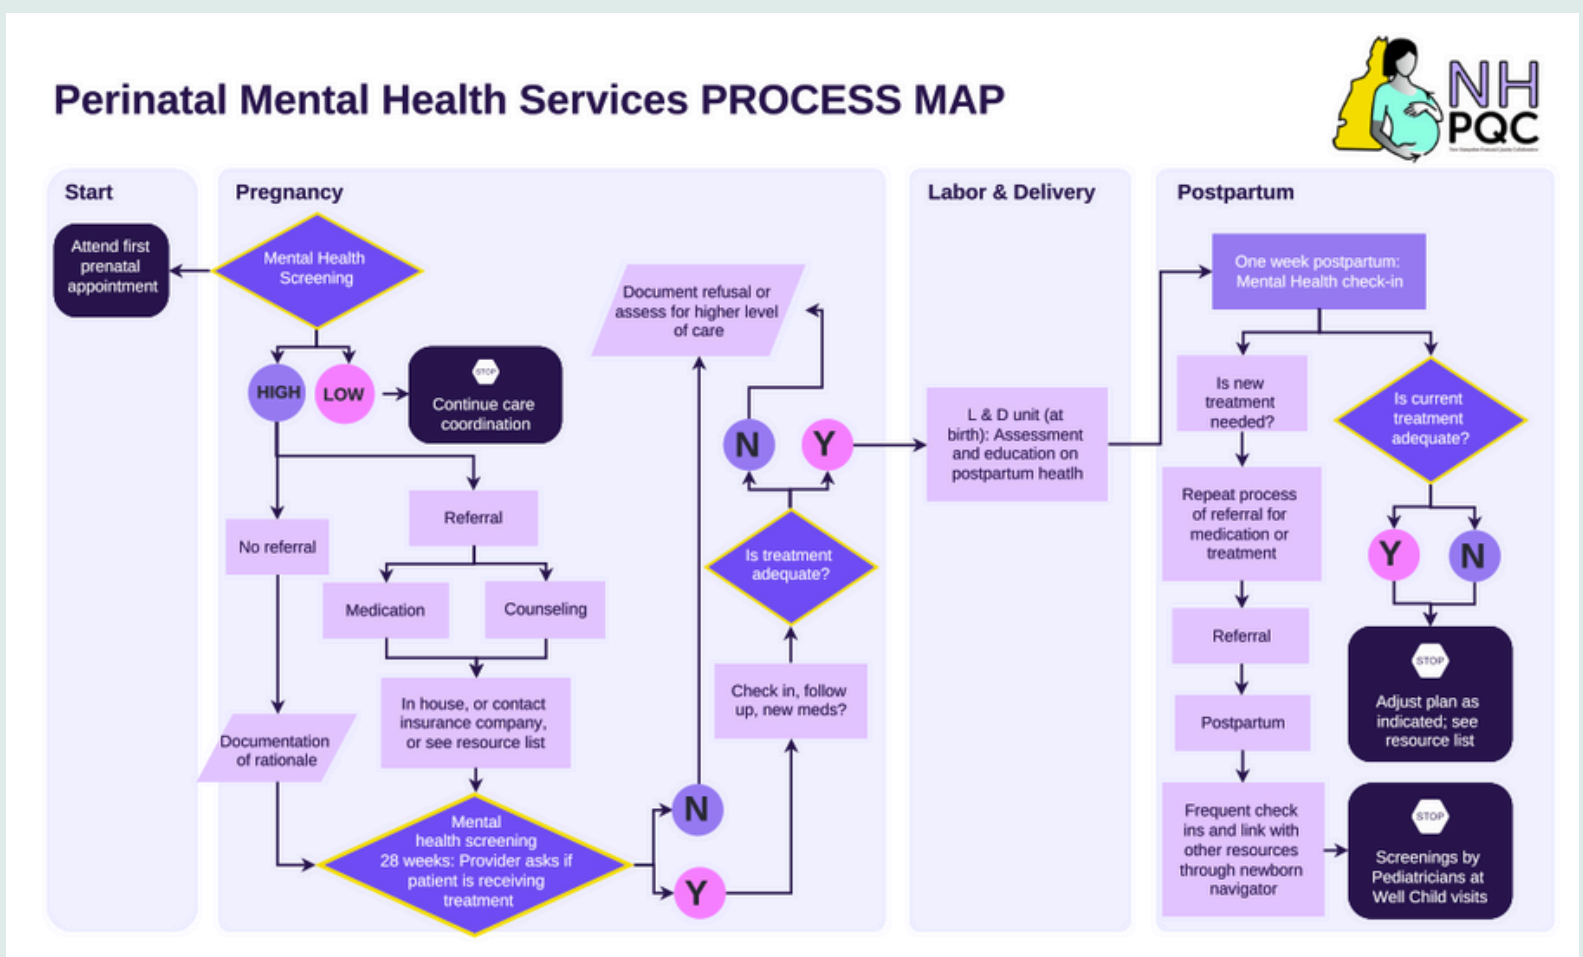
Perinatal Mental Health Services PROCESS MAP

NH PQC

Start

Attend first prenatal appointment

Pregnancy

Mental Health Screening

HIGH

LOW

STOP

Continue care coordination

No referral

Referral

Medication

Counseling

In house, or contact insurance company, or see resource list

Documentation of rationale

Mental health screening 28 weeks: Provider asks if patient is receiving treatment

N

Y

Document refusal or assess for higher level of care

Check in, follow up, new meds?

Is treatment adequate?

N

Y

Labor & Delivery

L & D unit (at birth): Assessment and education on postpartum heatlh

Postpartum

One week postpartum: Mental Health check-in

Is new treatment needed?

Repeat process of referral for medication or treatment

Referral

Postpartum

Frequent check ins and link with other resources through newborn navigator

Is current treatment adequate?

Y

N

STOP

Adjust plan as indicated; see resource list

STOP

Screenings by Pediatricians at Well Child visits